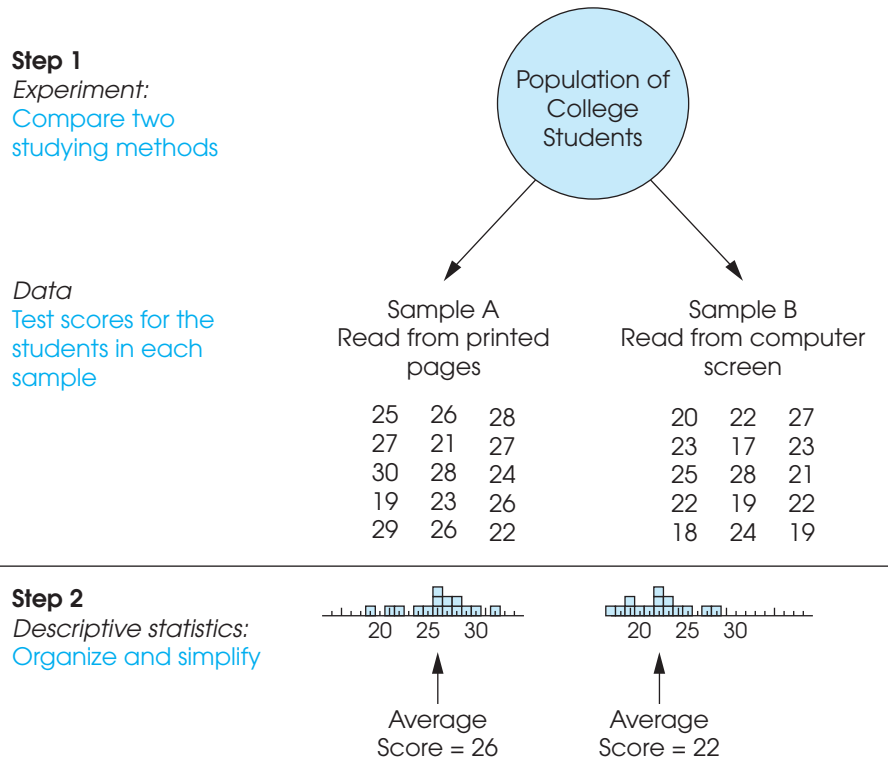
Step 1
Experiment:
Compare two studying methods

Population of College Students

Data
Test scores for the students in each sample

Sample A
Read from printed pages

| | | |
|---|---|---|
| 25 | 26 | 28 |
| 27 | 21 | 27 |
| 30 | 28 | 24 |
| 19 | 23 | 26 |
| 29 | 26 | 22 |

Sample B
Read from computer screen

| | | |
|---|---|---|
| 20 | 22 | 27 |
| 23 | 17 | 23 |
| 25 | 28 | 21 |
| 22 | 19 | 22 |
| 18 | 24 | 19 |

Step 2
Descriptive statistics:
Organize and simplify

20 25 30

20 25 30

Average Score = 26

Average Score = 22